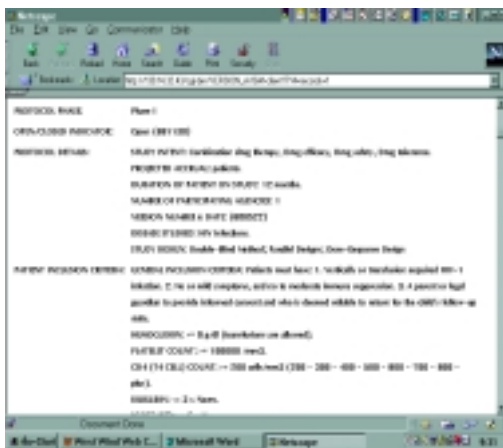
Netscape
File Edit View Go Communicator Help
Back Forward Reload Home Search Guide Print Security Stop
Bookmarks Location: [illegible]

PROTOCOL PHASE: Phase I
OPEN/CLOSED INDICATOR: Open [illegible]
PROTOCOL DETAILS: STUDY INTENT: Combination drug therapy, Drug efficacy, Drug safety, Drug tolerance.
PROJECTED ACCRUAL: patients.
DURATION OF PATIENT ON STUDY: 12 months.
NUMBER OF PARTICIPATING AGENCIES: 1
VERSION NUMBER & DATE: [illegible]
DISEASE STUDIED: HIV Infections
STUDY DESIGN: Double-Blind Method, Parallel Design, Dose-Response Design
PATIENT INCLUSION CRITERIA: GENERAL INCLUSION CRITERIA: Patients must have: 1. Vertically or transfusion acquired HIV-1 infection. 2. No or mild symptoms, and no to moderate immune suppression. 3. A parent or legal guardian to provide informed consent and who is deemed reliable to ensure for the child's follow-up visits.
HEMOGLOBIN: >= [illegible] g/dl (transfusions are allowed).
PLATELET COUNT: >= 100000 /mm3.
CD4 (T4 CELL) COUNT: >= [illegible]
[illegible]
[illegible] >= 2 x Norm.
Document: Done
Start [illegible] Microsoft Word Netscape